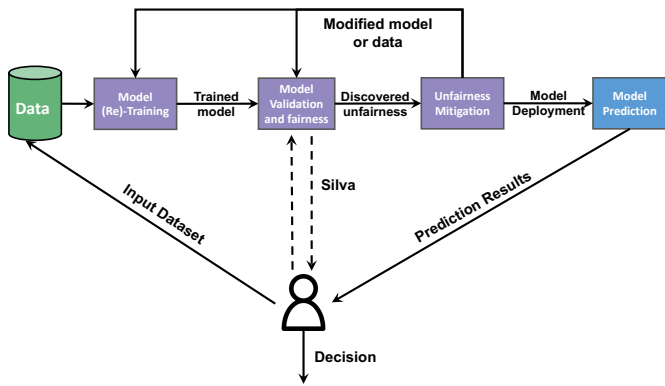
Modified model or data

Data

Model (Re)-Training

Trained model

Model Validation and fairness

Discovered unfairness

Unfairness Mitigation

Model Deployment

Model Prediction

Input Dataset

Silva

Prediction Results

Decision